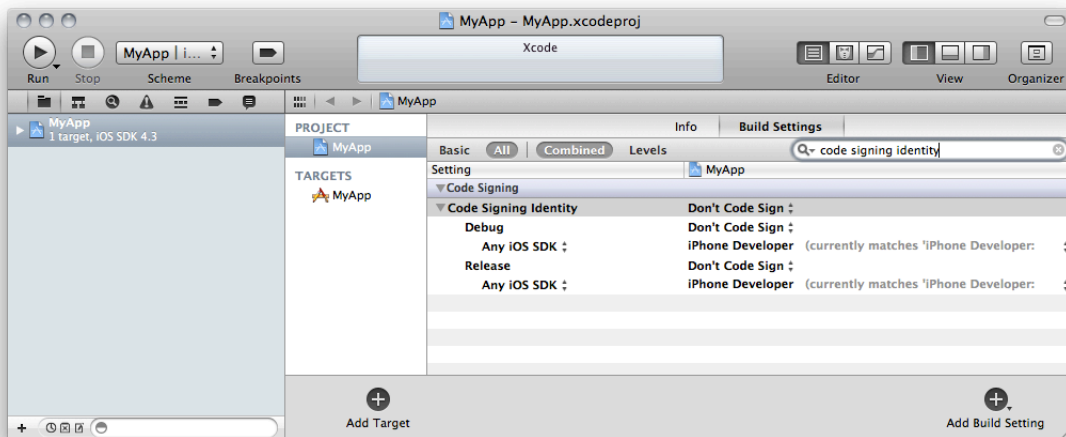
MyApp – MyApp.xcodeproj

MyApp | i...

Xcode

Run Stop Scheme Breakpoints

Editor View Organizer

MyApp

MyApp
1 target, iOS SDK 4.3

PROJECT
MyApp

TARGETS
MyApp

Info Build Settings

Basic All Combined Levels

code signing identity

| Setting | MyApp |
|---|---|
| Code Signing | |
| Code Signing Identity | Don't Code Sign |
| Debug | Don't Code Sign |
| Any iOS SDK | iPhone Developer (currently matches 'iPhone Developer: |
| Release | Don't Code Sign |
| Any iOS SDK | iPhone Developer (currently matches 'iPhone Developer: |

Add Target

Add Build Setting